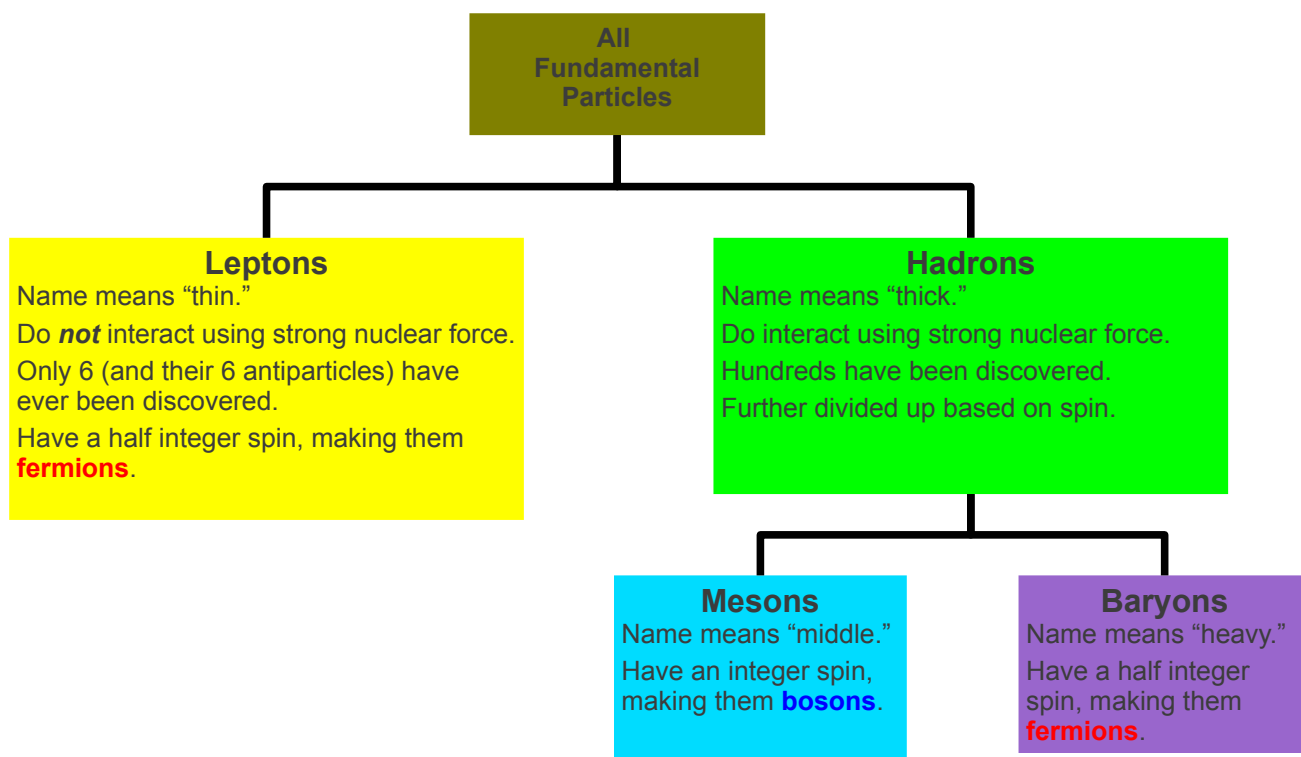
All Fundamental Particles

Leptons
Name means “thin.”
Do *not* interact using strong nuclear force.
Only 6 (and their 6 antiparticles) have ever been discovered.
Have a half integer spin, making them fermions.

Hadrons
Name means “thick.”
Do interact using strong nuclear force.
Hundreds have been discovered.
Further divided up based on spin.

Mesons
Name means “middle.”
Have an integer spin, making them bosons.

Baryons
Name means “heavy.”
Have a half integer spin, making them fermions.